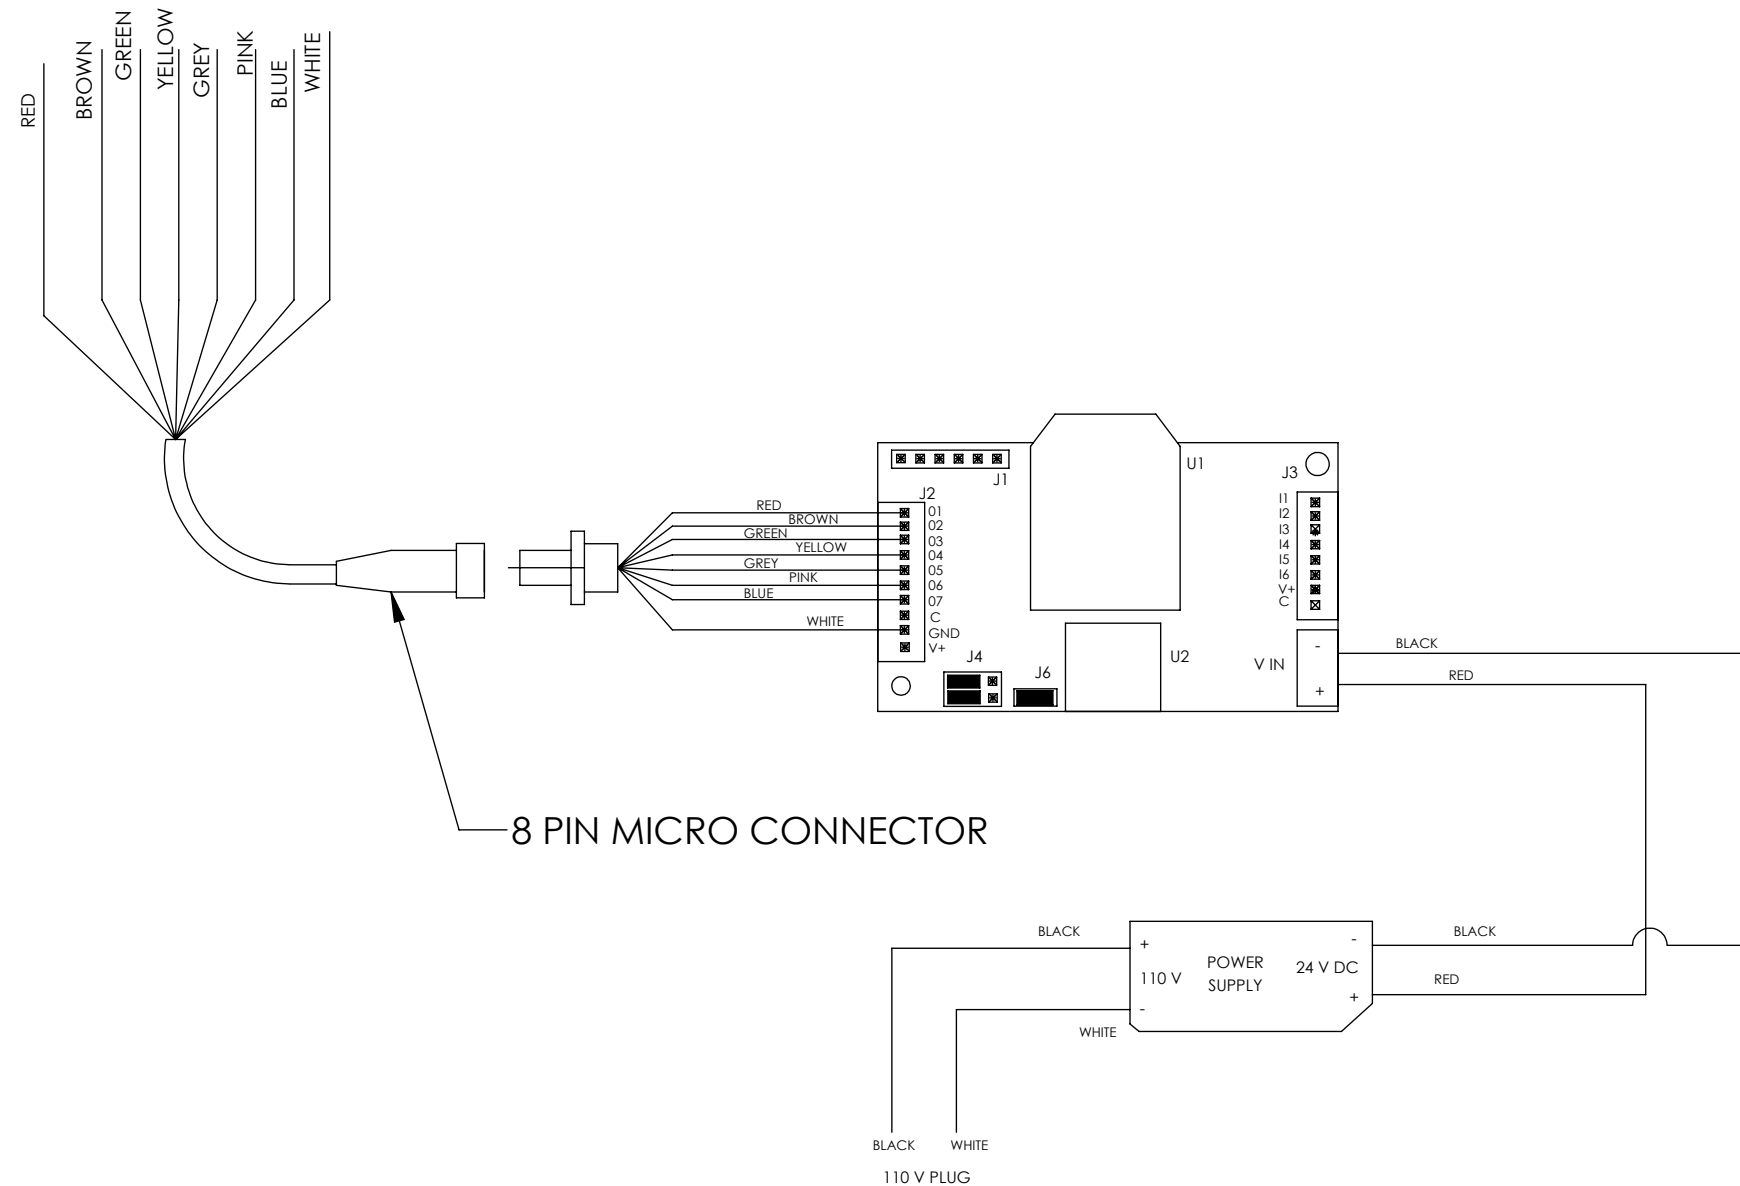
RED
BROWN
GREEN
YELLOW
GREY
PINK
BLUE
WHITE

J1
U1
J3

RED
BROWN
GREEN
YELLOW
GREY
PINK
BLUE
WHITE

J2
01
02
03
04
05
06
07
C
GND
V+

I1
I2
I3
I4
I5
I6
V+
C

J4
J6
U2
V IN
-
+
BLACK
RED

8 PIN MICRO CONNECTOR

BLACK
+
110 V
-
WHITE
POWER SUPPLY
-
24 V DC
+
BLACK
RED

BLACK
WHITE
110 V PLUG